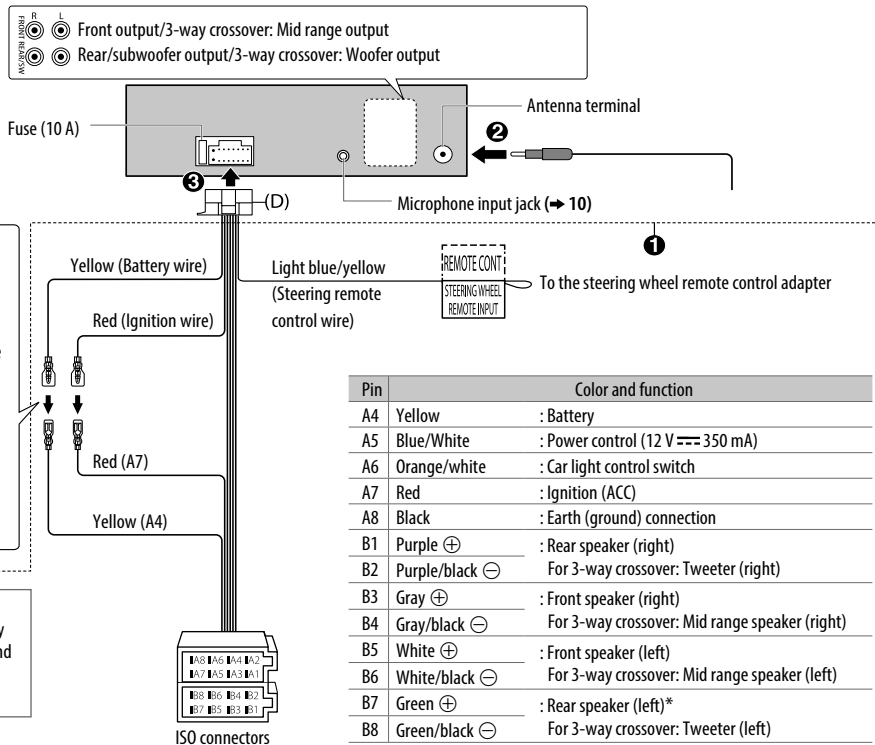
R L
FRONT REAR/SW

Front output/3-way crossover: Mid range output
Rear/subwoofer output/3-way crossover: Woofer output

Antenna terminal

Fuse (10 A)

❷

❸

(D)

Microphone input jack (➜ 10)

❶

Yellow (Battery wire)

Light blue/yellow (Steering remote control wire)

REMOTE CONT
STEERING WHEEL REMOTE INPUT

To the steering wheel remote control adapter

Red (Ignition wire)

Red (A7)

Yellow (A4)

A8 A6 A4 A2
A7 A5 A3 A1
B8 B6 B4 B2
B7 B5 B3 B1

ISO connectors

| Pin | Color and function | |
|---|---|---|
| A4 | Yellow | : Battery |
| A5 | Blue/White | : Power control (12 V ⎓ 350 mA) |
| A6 | Orange/white | : Car light control switch |
| A7 | Red | : Ignition (ACC) |
| A8 | Black | : Earth (ground) connection |
| B1 | Purple $\oplus$ | : Rear speaker (right) |
| B2 | Purple/black $\ominus$ | For 3-way crossover: Tweeter (right) |
| B3 | Gray $\oplus$ | : Front speaker (right) |
| B4 | Gray/black $\ominus$ | For 3-way crossover: Mid range speaker (right) |
| B5 | White $\oplus$ | : Front speaker (left) |
| B6 | White/black $\ominus$ | For 3-way crossover: Mid range speaker (left) |
| B7 | Green $\oplus$ | : Rear speaker (left)* |
| B8 | Green/black $\ominus$ | For 3-way crossover: Tweeter (left) |

y
nd